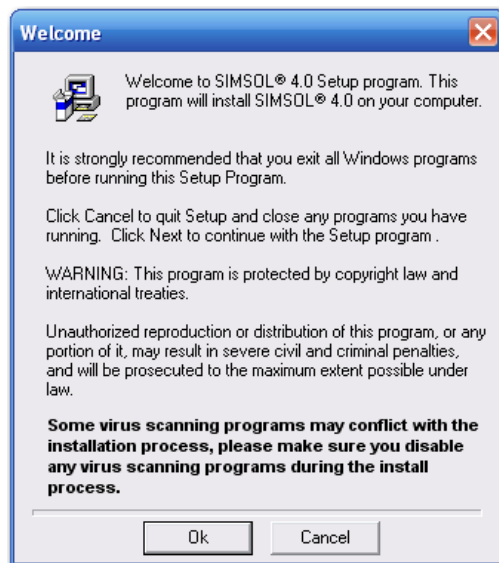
Welcome

Welcome to SIMSOL® 4.0 Setup program. This program will install SIMSOL® 4.0 on your computer.

It is strongly recommended that you exit all Windows programs before running this Setup Program.

Click Cancel to quit Setup and close any programs you have running. Click Next to continue with the Setup program .

WARNING: This program is protected by copyright law and international treaties.

Unauthorized reproduction or distribution of this program, or any portion of it, may result in severe civil and criminal penalties, and will be prosecuted to the maximum extent possible under law.

**Some virus scanning programs may conflict with the installation process, please make sure you disable any virus scanning programs during the install process.**

Ok

Cancel